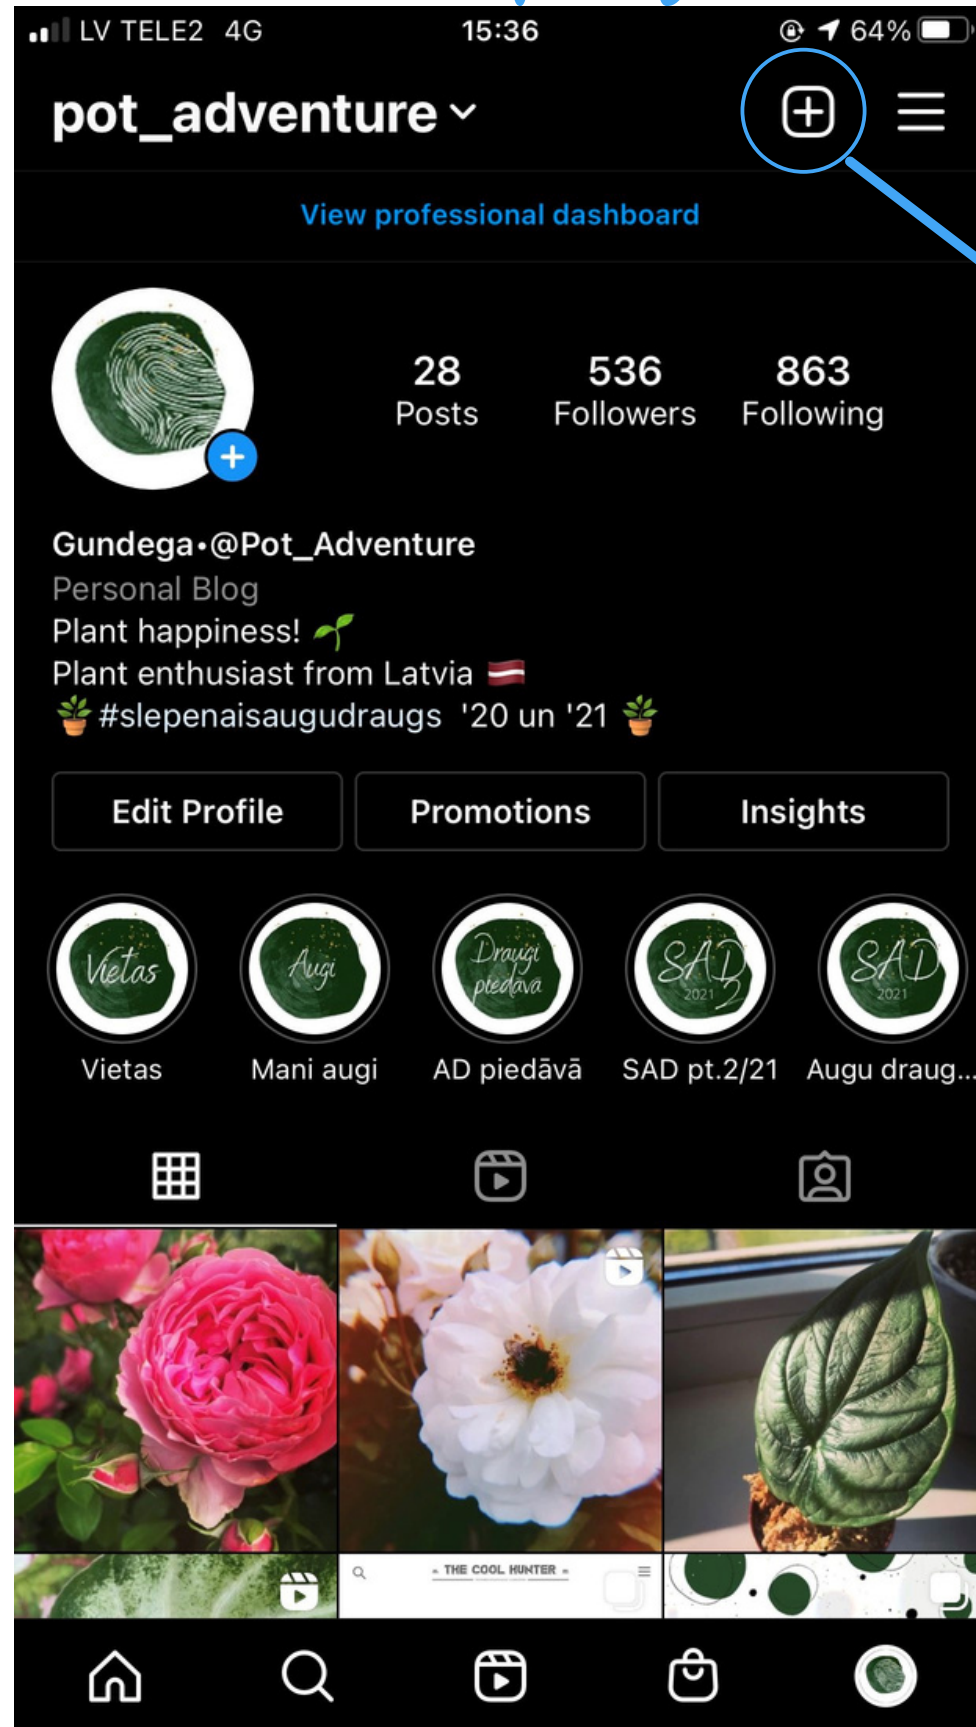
LV TELE2 4G 15:36 64%

pot_adventure

View professional dashboard

28 Posts
536 Followers
863 Following

Gundega•@Pot_Adventure
Personal Blog
Plant happiness! 🌱
Plant enthusiast from Latvia
🪴#slepenaisaugudraugs '20 un '21 🪴

Edit Profile
Promotions
Insights

Vietas
Vietas
Augi
Mani augi
Draugi piedāvā
AD piedāvā
SAD 2021 2
SAD pt.2/21
SAD 2021
Augu draug...

THE COOL HUNTER